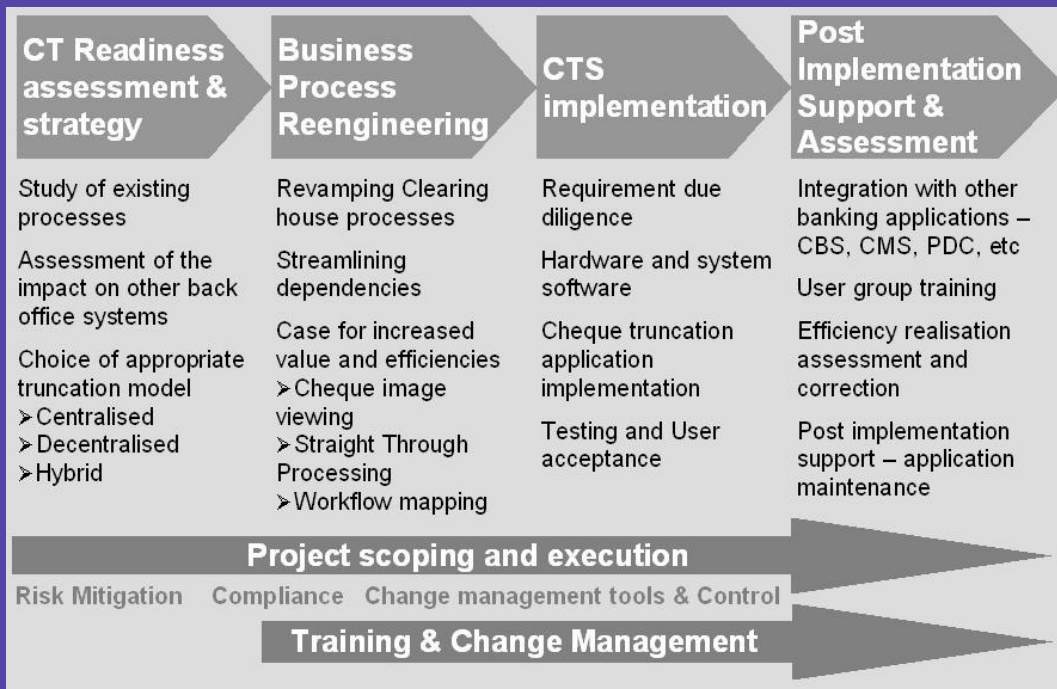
CT Readiness assessment & strategy

Study of existing processes

Assessment of the impact on other back office systems

Choice of appropriate truncation model
➢Centralised
➢Decentralised
➢Hybrid

Business Process Reengineering

Revamping Clearing house processes

Streamlining dependencies

Case for increased value and efficiencies
➢Cheque image viewing
➢Straight Through Processing
➢Workflow mapping

CTS implementation

Requirement due diligence

Hardware and system software

Cheque truncation application implementation

Testing and User acceptance

Post Implementation Support & Assessment

Integration with other banking applications – CBS, CMS, PDC, etc

User group training

Efficiency realisation assessment and correction

Post implementation support – application maintenance

Project scoping and execution

Risk Mitigation Compliance Change management tools & Control

Training & Change Management